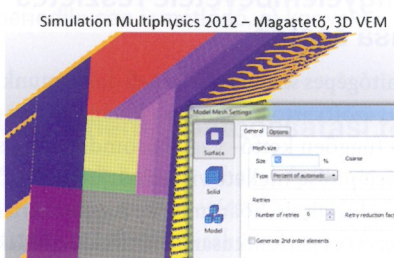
Simulation Multiphysics 2012 – Magastető, 3D VEM

Model Mesh Settings

Surface

Solid

Model

General Options

Mesh size

Size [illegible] %

Coarse

Type Percent of automatic

Retries

Number of retries 6

Retry reduction fac

Generate 2nd order elements